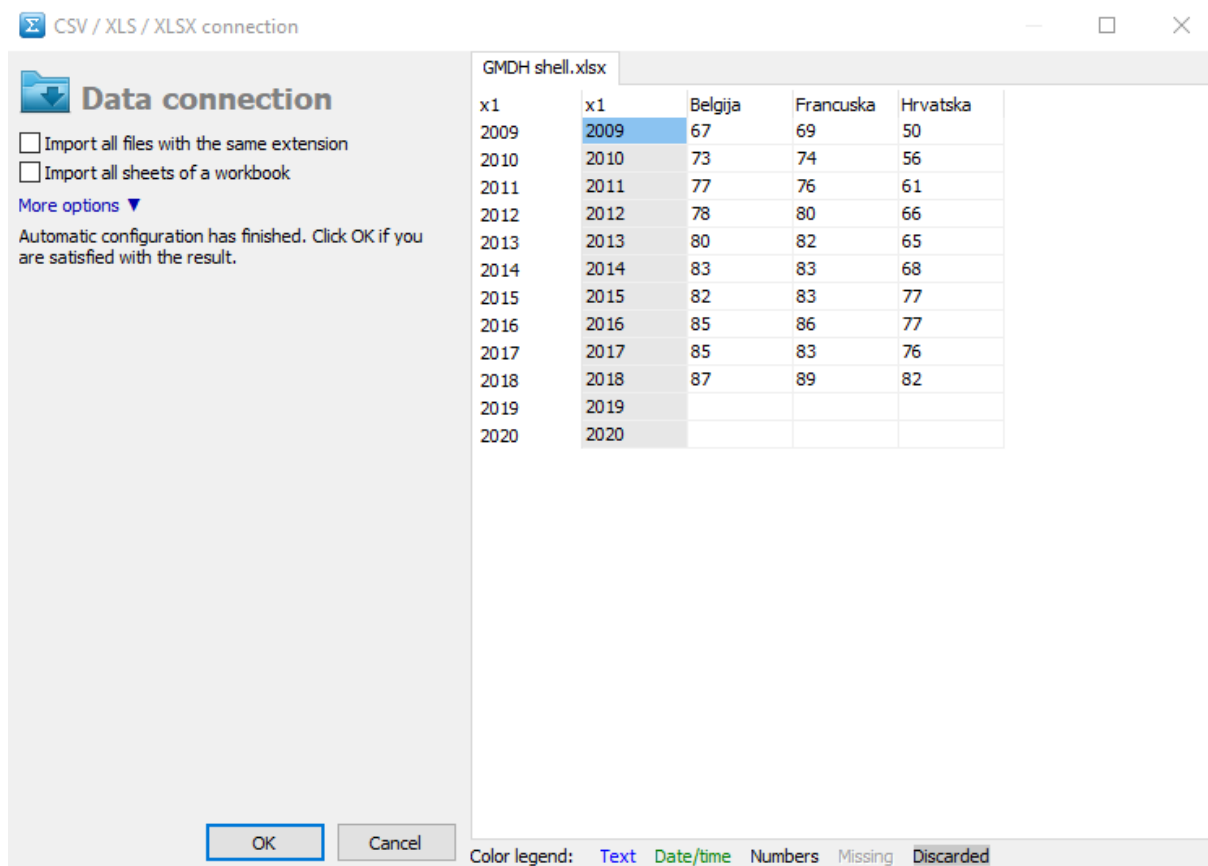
CSV / XLS / XLSX connection

Data connection

Import all files with the same extension

Import all sheets of a workbook

More options ▼

Automatic configuration has finished. Click OK if you are satisfied with the result.

GMDH shell.xlsx

| x1 | x1 | Belgija | Francuska | Hrvatska |
|---|---|---|---|---|
| 2009 | 2009 | 67 | 69 | 50 |
| 2010 | 2010 | 73 | 74 | 56 |
| 2011 | 2011 | 77 | 76 | 61 |
| 2012 | 2012 | 78 | 80 | 66 |
| 2013 | 2013 | 80 | 82 | 65 |
| 2014 | 2014 | 83 | 83 | 68 |
| 2015 | 2015 | 82 | 83 | 77 |
| 2016 | 2016 | 85 | 86 | 77 |
| 2017 | 2017 | 85 | 83 | 76 |
| 2018 | 2018 | 87 | 89 | 82 |
| 2019 | 2019 | | | |
| 2020 | 2020 | | | |

OK Cancel

Color legend: Text Date/time Numbers Missing Discarded